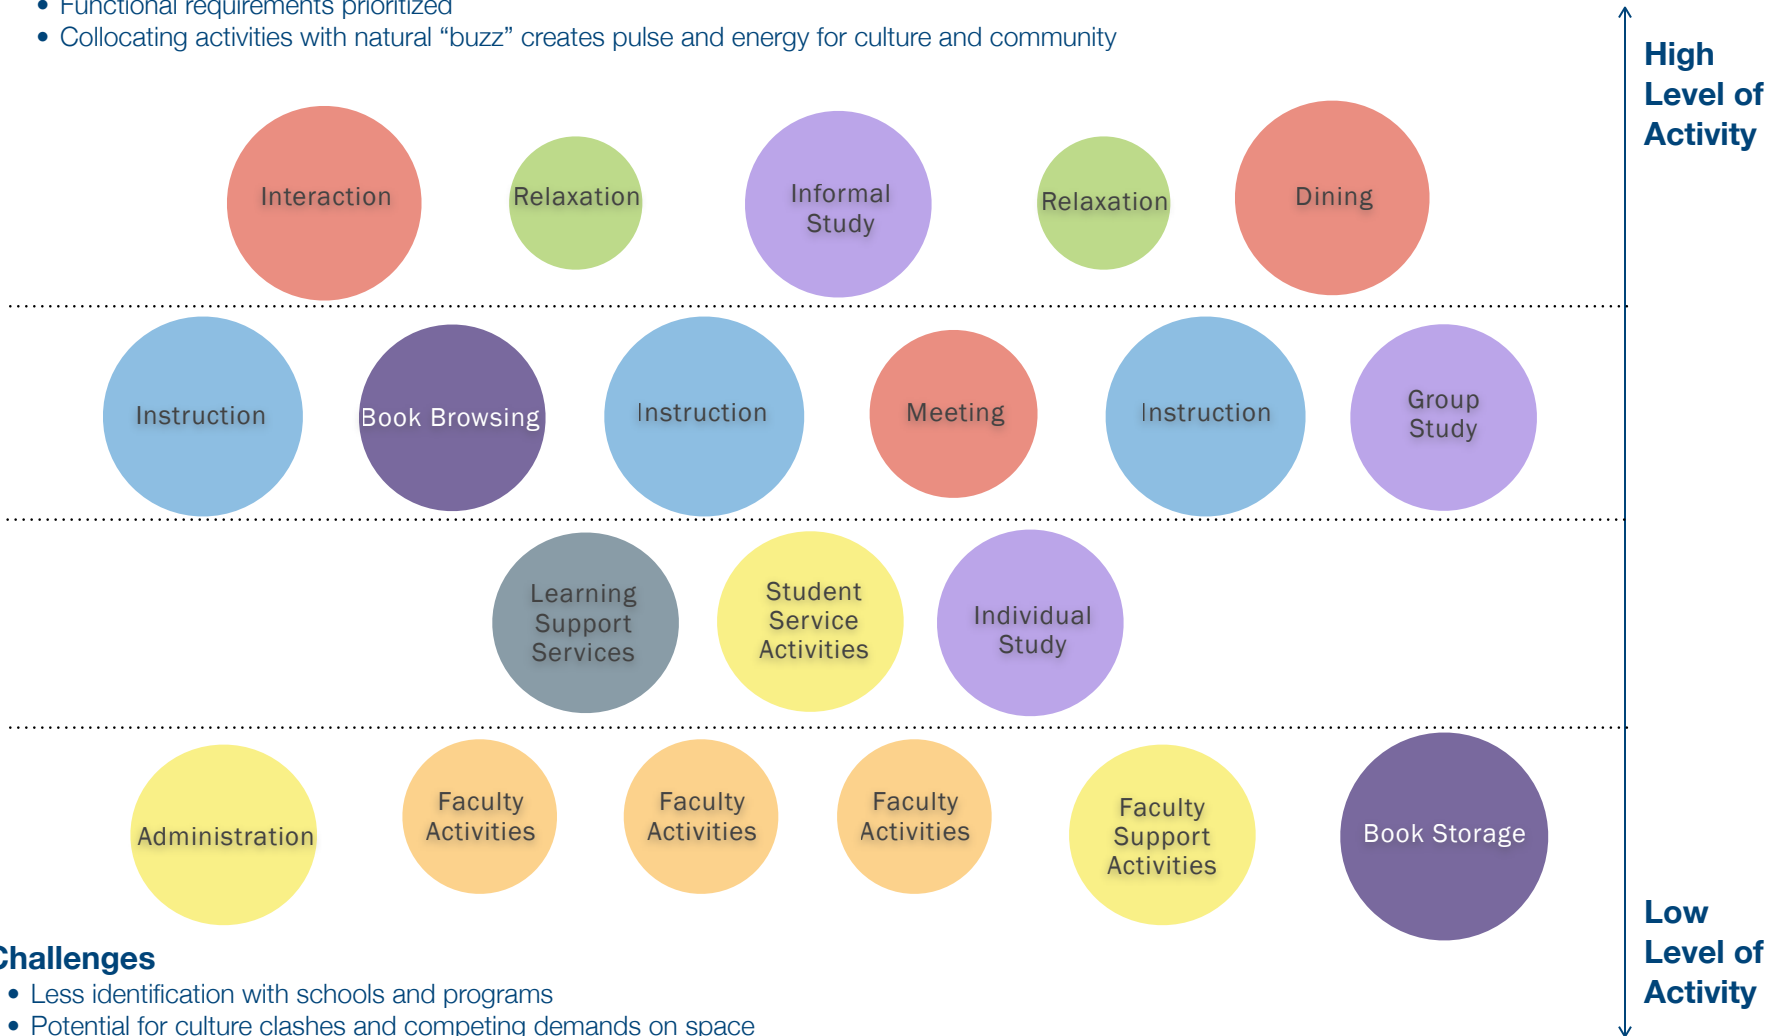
• Functional requirements prioritized
• Collocating activities with natural “buzz” creates pulse and energy for culture and community

High Level of Activity

Interaction

Relaxation

Informal Study

Relaxation

Dining

Instruction

Book Browsing

Instruction

Meeting

Instruction

Group Study

Learning Support Services

Student Service Activities

Individual Study

Administration

Faculty Activities

Faculty Activities

Faculty Activities

Faculty Support Activities

Book Storage

Low Level of Activity

Challenges
• Less identification with schools and programs
• Potential for culture clashes and competing demands on space